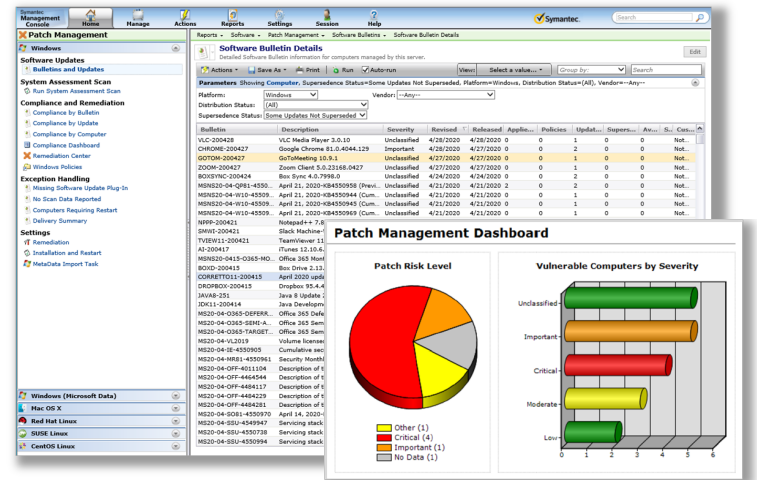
Symantec Management Console

Home Manage Actions Reports Settings Session Help

Symantec.

Search

Patch Management

Windows

Software Updates
Bulletins and Updates

System Assessment Scan
Run System Assessment Scan

Compliance and Remediation
Compliance by Bulletin
Compliance by Update
Compliance by Computer
Compliance Dashboard
Remediation Center
Windows Policies

Exception Handling
Missing Software Update Plug-In
No Scan Data Reported
Computers Requiring Restart
Delivery Summary

Settings
Remediation
Installation and Restart
MetaData Import Task

Windows (Microsoft Data)
Mac OS X
Red Hat Linux
SUSE Linux
CentOS Linux

Reports > Software > Patch Management > Software Bulletins > Software Bulletin Details

Software Bulletin Details
Detailed Software Bulletin information for computers managed by this server.

Edit

Actions | Save As | Print | Run | Auto-run | View: Select a value... | Group by: | Search

Parameters Showing Computer, Supersedence Status=Some Updates Not Superseded, Platform=Windows, Distribution Status=(All), Vendor=--Any--

Platform: Windows
Vendor: --Any--
Distribution Status: (All)
Supersedence Status: Some Updates Not Superseded

| Bulletin | Description | Severity | Revised | Released | Applic... | Policies | Updat... | Supers... | Av... | S... | Cus... |
|---|---|---|---|---|---|---|---|---|---|---|---|
| VLC-200428 | VLC Media Player 3.0.10 | Unclassified | 4/28/2020 | 4/28/2020 | 0 | 0 | 1 | 0 | 0 | | Not... |
| CHROME-200427 | Google Chrome 81.0.4044.129 | Important | 4/28/2020 | 4/27/2020 | 0 | 0 | 2 | 0 | 0 | | Not... |
| GOTOM-200427 | GoToMeeting 10.9.1 | Unclassified | 4/27/2020 | 4/27/2020 | 0 | 0 | 1 | 0 | 0 | | Not... |
| BOXSYNC-200424 | Box Sync 4.0.7998.0 | Unclassified | 4/24/2020 | 4/24/2020 | 0 | 0 | 2 | 0 | 0 | | Not... |
| ZOOM-200427 | Zoom Client 5.0.23168.0427 | Unclassified | 4/27/2020 | 4/27/2020 | 0 | 0 | 1 | 0 | 0 | | Not... |
| MSNS20-04-QP81-4550... | April 21, 2020-KB4550958 (Previ... | Unclassified | 4/21/2020 | 4/21/2020 | 2 | 0 | 2 | 0 | 0 | | Not... |
| MSNS20-04-W10-45509... | April 21, 2020-KB4550944 (Cum... | Unclassified | 4/21/2020 | 4/21/2020 | 0 | 0 | 1 | 0 | 0 | | Not... |
| MSNS20-04-W10-45509... | April 21, 2020-KB4550945 (Cum... | Unclassified | 4/21/2020 | 4/21/2020 | 0 | 0 | 1 | 0 | 0 | | Not... |
| MSNS20-04-W10-45509... | April 21, 2020-KB4550969 (Cum... | Unclassified | 4/21/2020 | 4/21/2020 | 0 | 0 | 1 | 0 | 0 | | Not... |
| NPPP-200421 | Notepad++ 7.8... | | | | | | | | | | |
| SMWI-200421 | Slack Machine-... | | | | | | | | | | |
| TVIEW11-200421 | TeamViewer 11... | | | | | | | | | | |
| AI-200417 | iTunes 12.10.6... | | | | | | | | | | |
| MS20-04-O365-DEFERR... | Office 365 Defer... | | | | | | | | | | |
| BOXD-200415 | Box Drive 2.13... | | | | | | | | | | |
| CORRETTO11-200415 | April 2020 upda... | | | | | | | | | | |
| DROPBOX-200415 | Dropbox 95.4... | | | | | | | | | | |
| JAVA8-251 | Java 8 Update 2... | | | | | | | | | | |
| JDK11-200414 | Java Developm... | | | | | | | | | | |
| MS20-04-O365-MONTHL... | Office 365 Mont... | | | | | | | | | | |
| MS20-04-O365-SEMI-A... | Office 365 Semi... | | | | | | | | | | |
| MS20-04-O365-TARGET... | Office 365 Sem... | | | | | | | | | | |
| MS20-04-VL2019 | Volume licensed... | | | | | | | | | | |
| MS20-04-IE-4550905 | Cumulative sec... | | | | | | | | | | |
| MS20-04-MR81-4550961 | Security Monthl... | | | | | | | | | | |
| MS20-04-OFF-4011104 | Description of t... | | | | | | | | | | |
| MS20-04-OFF-4464544 | Description of t... | | | | | | | | | | |
| MS20-04-OFF-4484117 | Description of t... | | | | | | | | | | |
| MS20-04-OFF-4484229 | Description of t... | | | | | | | | | | |
| MS20-04-OFF-4484281 | Description of t... | | | | | | | | | | |
| MS20-04-SO81-4550970 | April 14, 2020-... | | | | | | | | | | |
| MS20-04-SSU-4549947 | Servicing stack... | | | | | | | | | | |
| MS20-04-SSU-4550738 | Servicing stack... | | | | | | | | | | |
| MS20-04-SSU-4550994 | Servicing stack... | | | | | | | | | | |

Patch Management Dashboard

Patch Risk Level

Other (1)
Critical (4)
Important (1)
No Data (1)

Vulnerable Computers by Severity

Unclassified
Important
Critical
Moderate
Low

0 1 2 3 4 5 6